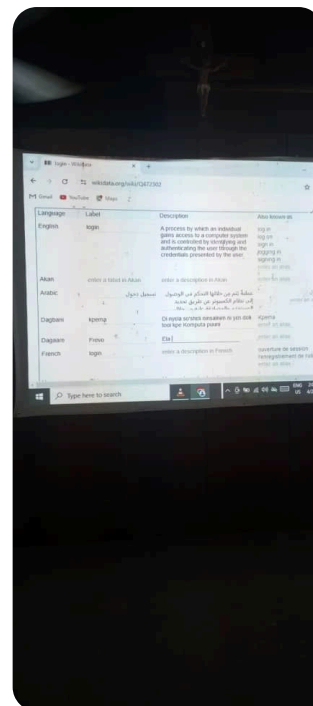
login - Wikidata

wikidata.org/wiki/Q472302

Gmail YouTube Maps

| Language | Label | Description | Also known as |
|---|---|---|---|
| English | login | A process by which an individual gains access to a computer system and is controlled by identifying and authenticating the user through the credentials presented by the user | log in, log-on, sign in, logging in, signing in |
| Akan | enter a label in Akan | enter a description in Akan | |
| Arabic | تسجيل دخول | عملية يتم من خلالها التحكم في الوصول إلى نظام الكمبيوتر عن طريق تحديد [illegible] | |
| Dagbani | kpemgi | Di nyela so'shéli daliakam ni yeli dúli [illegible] kompuúta puuni | Kpema |
| Dagaare | Pures | Dal | |
| French | login | enter a description in French | ouverture de session, l'enregistrement de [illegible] |

Type here to search

ENG US